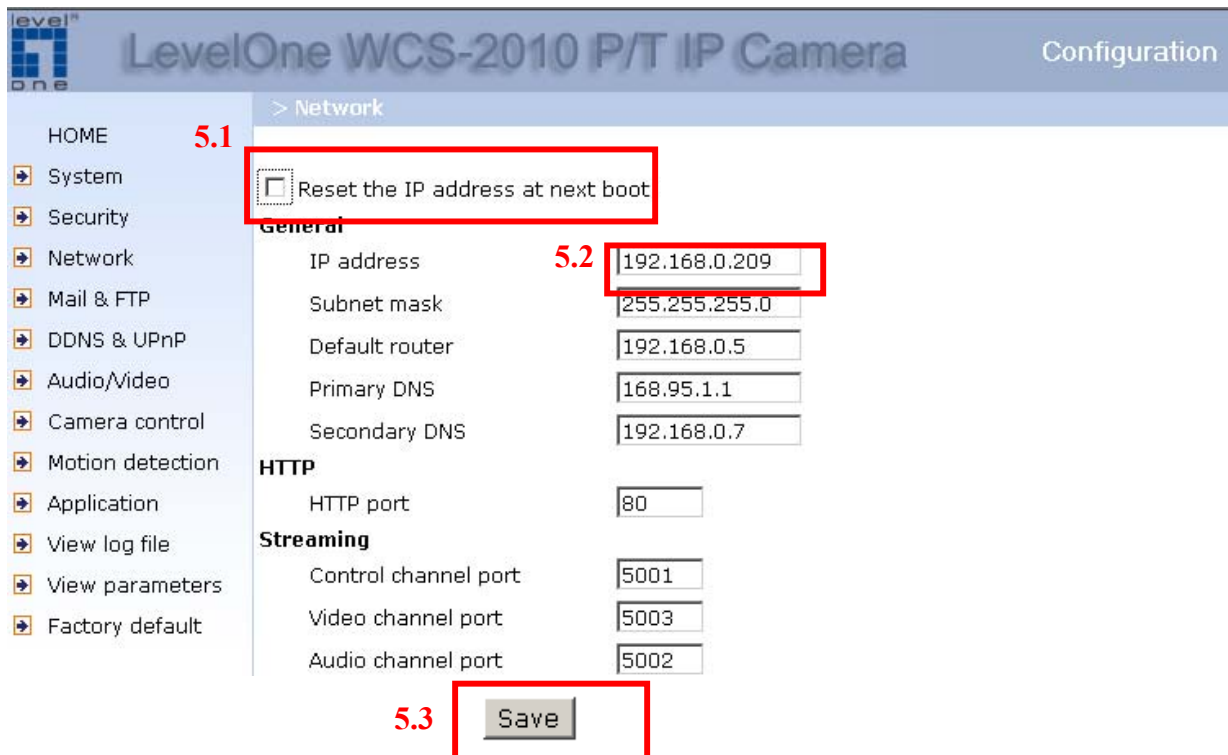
level one

LevelOne WCS-2010 P/T IP Camera

Configuration

> Network

HOME

System

Security

Network

Mail & FTP

DDNS & UPnP

Audio/Video

Camera control

Motion detection

Application

View log file

View parameters

Factory default

5.1

Reset the IP address at next boot

General

IP address 5.2 192.168.0.209

Subnet mask 255.255.255.0

Default router 192.168.0.5

Primary DNS 168.95.1.1

Secondary DNS 192.168.0.7

HTTP

HTTP port 80

Streaming

Control channel port 5001

Video channel port 5003

Audio channel port 5002

5.3 Save